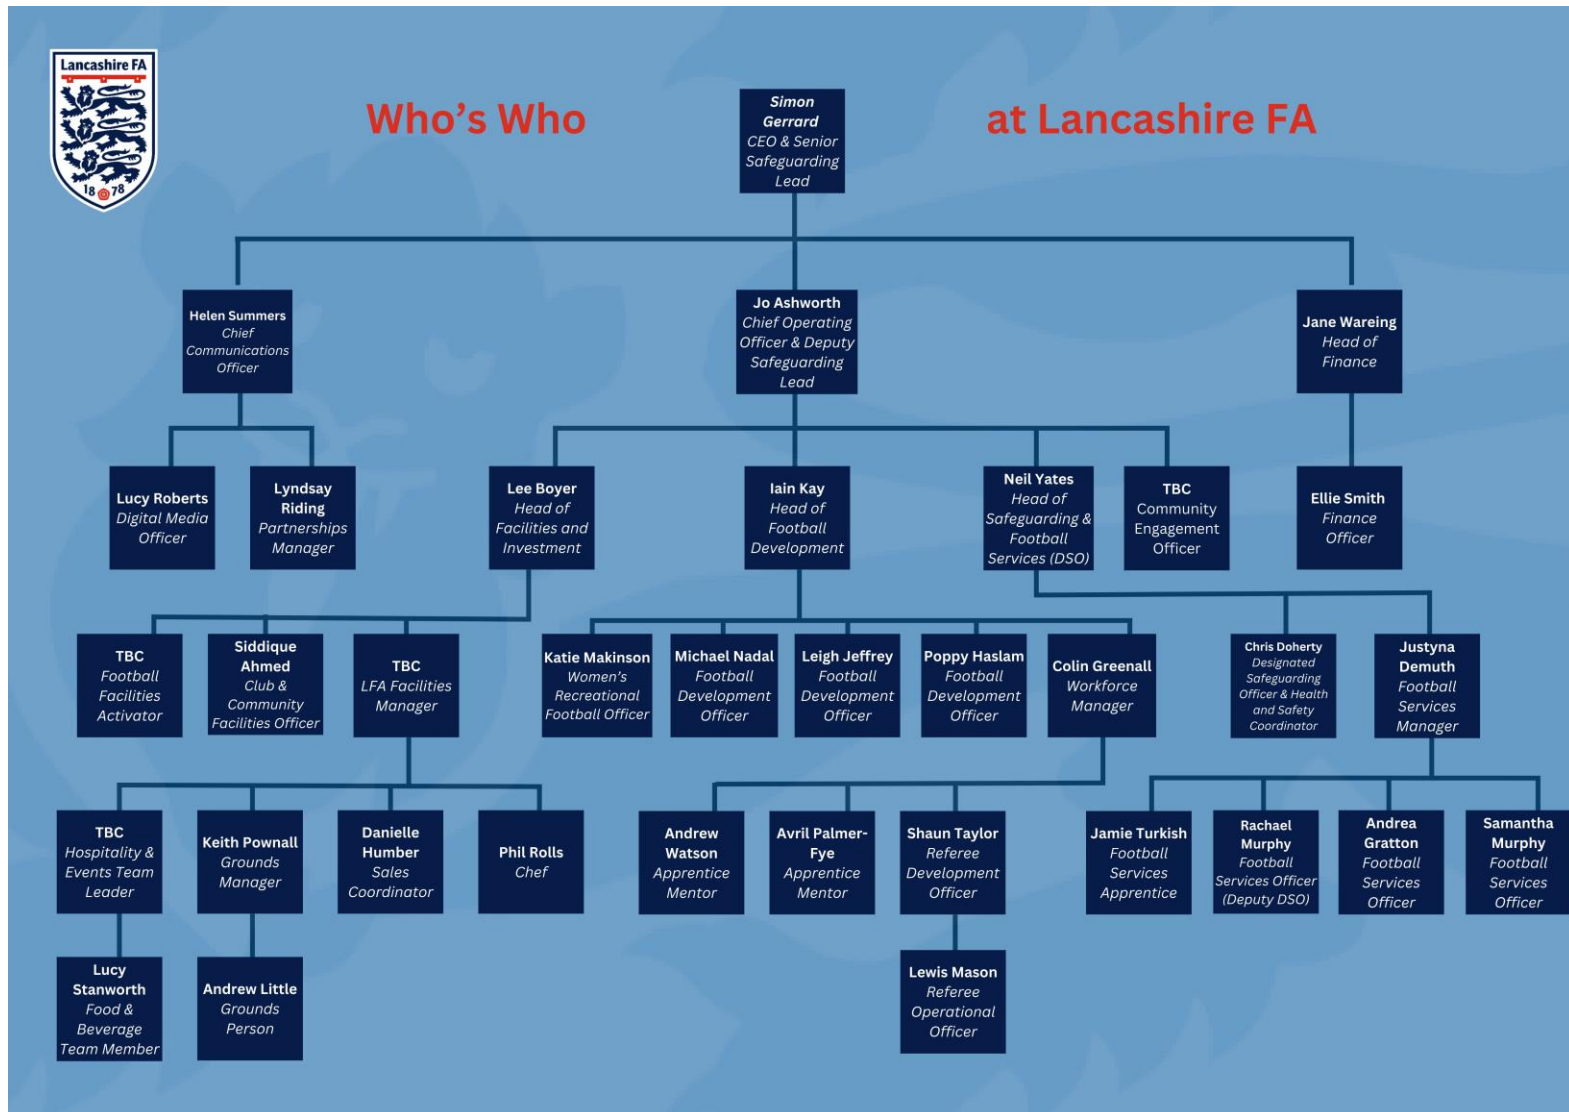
Lancashire FA
1878

Who's Who at Lancashire FA

Simon Gerrard
CEO & Senior Safeguarding Lead

Helen Summers
Chief Communications Officer

Jo Ashworth
Chief Operating Officer & Deputy Safeguarding Lead

Jane Wareing
Head of Finance

Lucy Roberts
Digital Media Officer

Lyndsay Riding
Partnerships Manager

Lee Boyer
Head of Facilities and Investment

Iain Kay
Head of Football Development

Neil Yates
Head of Safeguarding & Football Services (DSO)

TBC
Community Engagement Officer

Ellie Smith
Finance Officer

TBC
Football Facilities Activator

Siddique Ahmed
Club & Community Facilities Officer

TBC
LFA Facilities Manager

Katie Makinson
Women's Recreational Football Officer

Michael Nadal
Football Development Officer

Leigh Jeffrey
Football Development Officer

Poppy Haslam
Football Development Officer

Colin Greenall
Workforce Manager

Chris Doherty
Designated Safeguarding Officer & Health and Safety Coordinator

Justyna Demuth
Football Services Manager

TBC
Hospitality & Events Team Leader

Keith Pownall
Grounds Manager

Danielle Humber
Sales Coordinator

Phil Rolls
Chef

Andrew Watson
Apprentice Mentor

Avril Palmer-Fye
Apprentice Mentor

Shaun Taylor
Referee Development Officer

Jamie Turkish
Football Services Apprentice

Rachael Murphy
Football Services Officer (Deputy DSO)

Andrea Gratton
Football Services Officer

Samantha Murphy
Football Services Officer

Lucy Stanworth
Food & Beverage Team Member

Andrew Little
Grounds Person

Lewis Mason
Referee Operational Officer